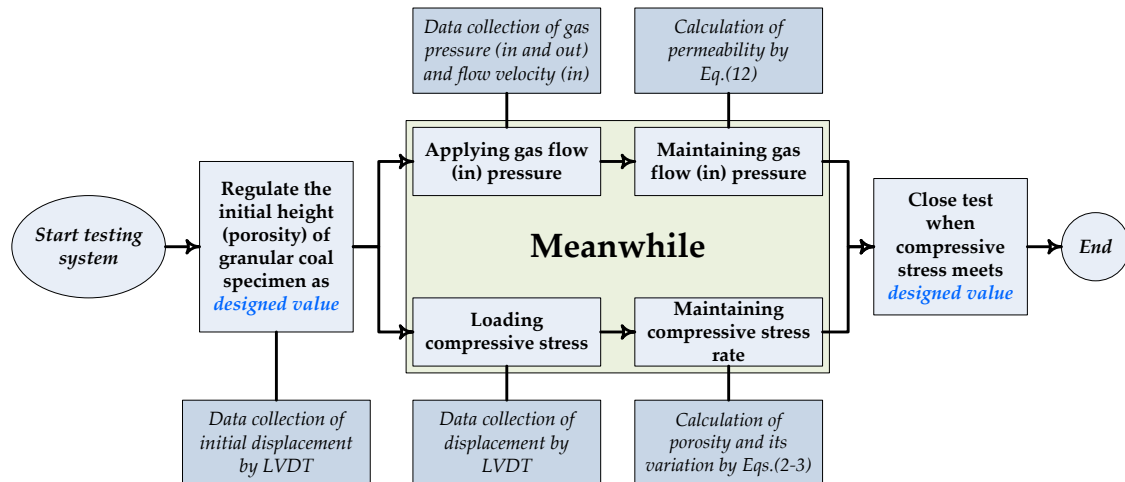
Data collection of gas pressure (in and out) and flow velocity (in)

Calculation of permeability by Eq.(12)

Start testing system

Regulate the initial height (porosity) of granular coal specimen as designed value

Applying gas flow (in) pressure

Maintaining gas flow (in) pressure

Meanwhile

Loading compressive stress

Maintaining compressive stress rate

Close test when compressive stress meets designed value

End

Data collection of initial displacement by LVDT

Data collection of displacement by LVDT

Calculation of porosity and its variation by Eqs.(2-3)